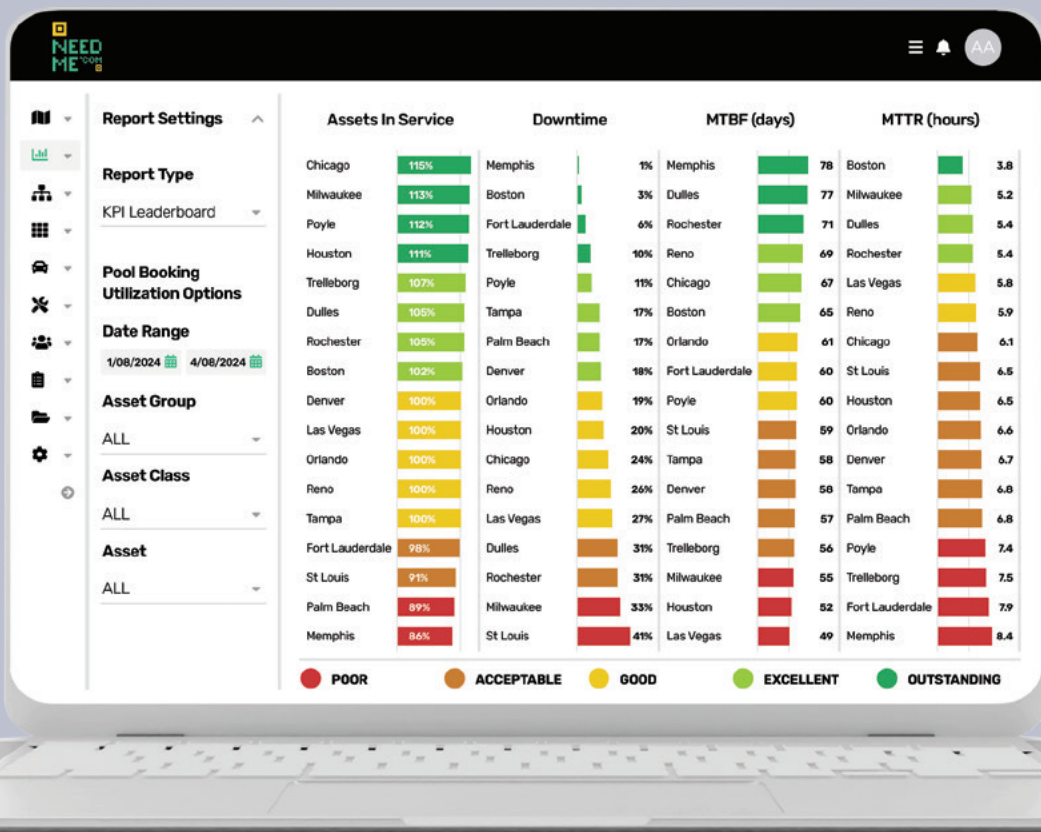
NEED ME .COM

AA

Report Settings

Report Type

KPI Leaderboard

Pool Booking Utilization Options

Date Range

1/08/2024 4/08/2024

Asset Group

ALL

Asset Class

ALL

Asset

ALL

| Assets In Service | | Downtime | | MTBF (days) | | MTTR (hours) | |
|---|---|---|---|---|---|---|---|
| Chicago | 115% | Memphis | 1% | Memphis | 78 | Boston | 3.8 |
| Milwaukee | 113% | Boston | 3% | Dulles | 77 | Milwaukee | 5.2 |
| Poyle | 112% | Fort Lauderdale | 6% | Rochester | 71 | Dulles | 5.4 |
| Houston | 111% | Trelleborg | 10% | Reno | 69 | Rochester | 5.4 |
| Trelleborg | 107% | Poyle | 11% | Chicago | 67 | Las Vegas | 5.8 |
| Dulles | 105% | Tampa | 17% | Boston | 65 | Reno | 5.9 |
| Rochester | 105% | Palm Beach | 17% | Orlando | 61 | Chicago | 6.1 |
| Boston | 102% | Denver | 18% | Fort Lauderdale | 60 | St Louis | 6.5 |
| Denver | 100% | Orlando | 19% | Poyle | 60 | Houston | 6.5 |
| Las Vegas | 100% | Houston | 20% | St Louis | 59 | Orlando | 6.6 |
| Orlando | 100% | Chicago | 24% | Tampa | 58 | Denver | 6.7 |
| Reno | 100% | Reno | 26% | Denver | 58 | Tampa | 6.8 |
| Tampa | 100% | Las Vegas | 27% | Palm Beach | 57 | Palm Beach | 6.8 |
| Fort Lauderdale | 98% | Dulles | 31% | Trelleborg | 56 | Poyle | 7.4 |
| St Louis | 91% | Rochester | 31% | Milwaukee | 55 | Trelleborg | 7.5 |
| Palm Beach | 89% | Milwaukee | 33% | Houston | 52 | Fort Lauderdale | 7.9 |
| Memphis | 86% | St Louis | 41% | Las Vegas | 49 | Memphis | 8.4 |

POOR ACCEPTABLE GOOD EXCELLENT OUTSTANDING